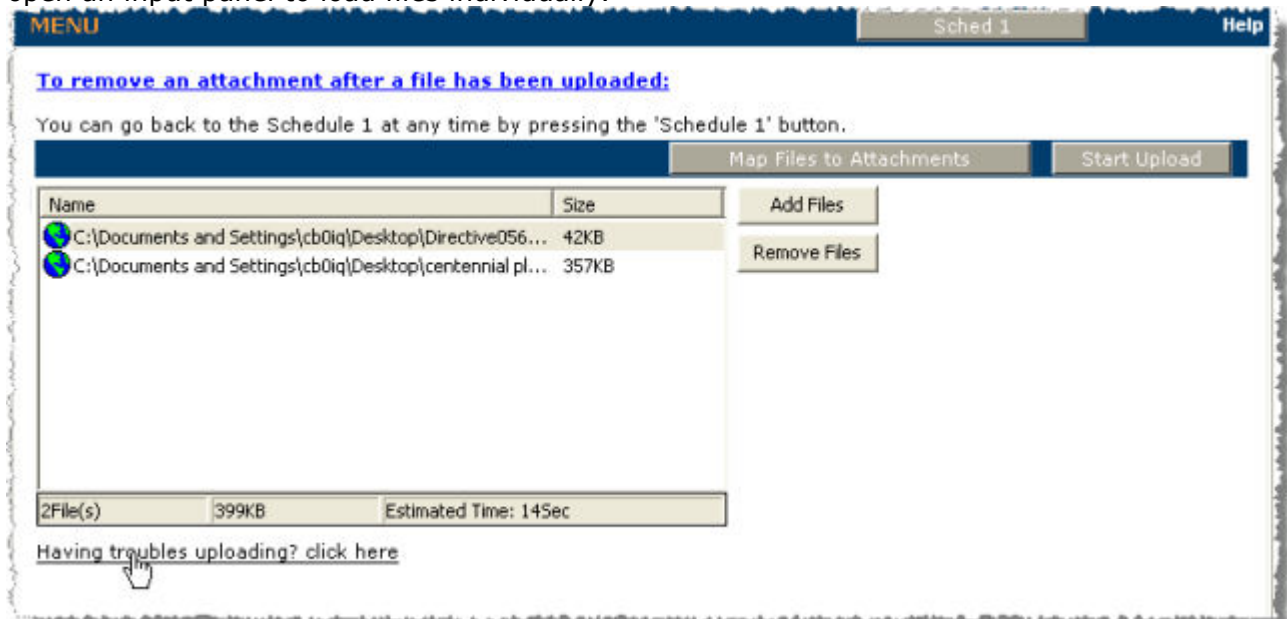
open an input panel to load files individually.

MENU

Sched 1

Help

To remove an attachment after a file has been uploaded:

You can go back to the Schedule 1 at any time by pressing the 'Schedule 1' button.

Map Files to Attachments

Start Upload

| Name | Size |
|---|---|
| C:\Documents and Settings\cb0iq\Desktop\Directive056... | 42KB |
| C:\Documents and Settings\cb0iq\Desktop\centennial pl... | 357KB |

Add Files

Remove Files

2File(s) 399KB Estimated Time: 14Sec

Having troubles uploading? click here